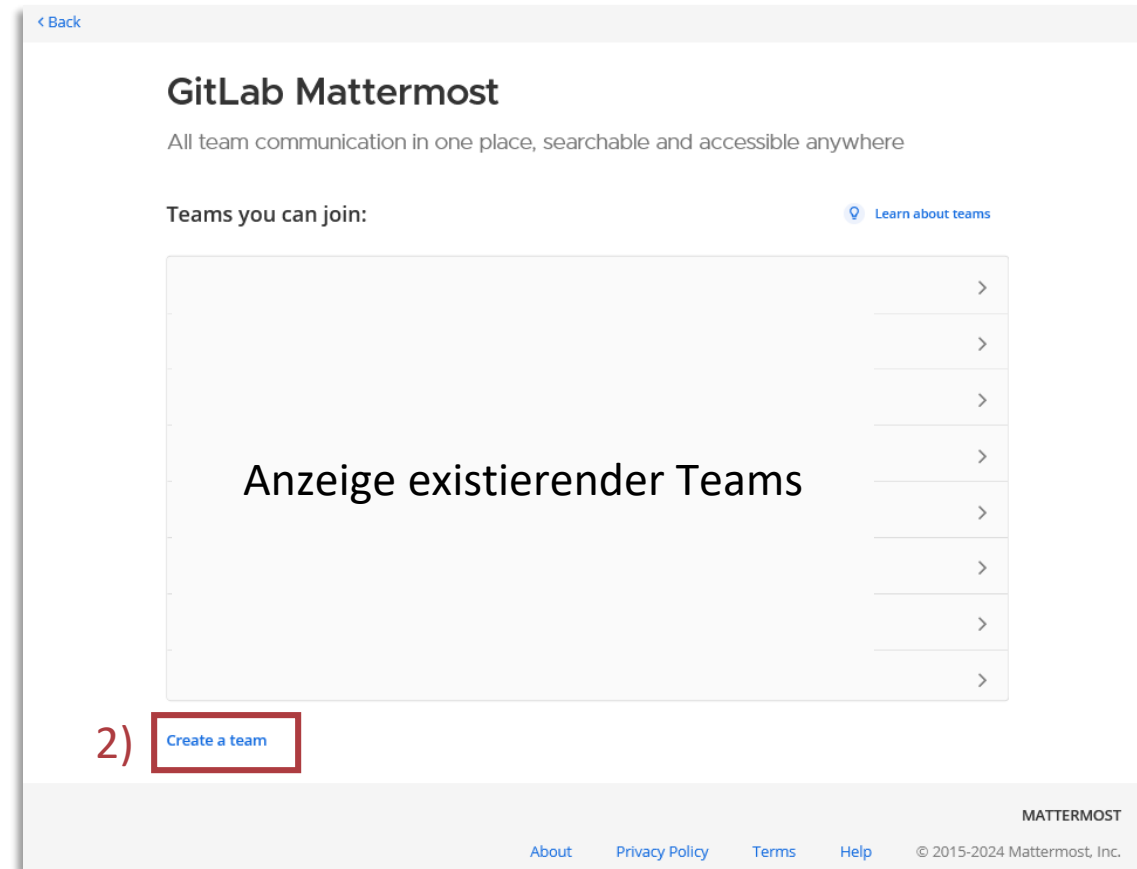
< Back

GitLab Mattermost

All team communication in one place, searchable and accessible anywhere

Teams you can join:

Learn about teams

Anzeige existierender Teams

2) Create a team

MATTERMOST

About Privacy Policy Terms Help © 2015-2024 Mattermost, Inc.